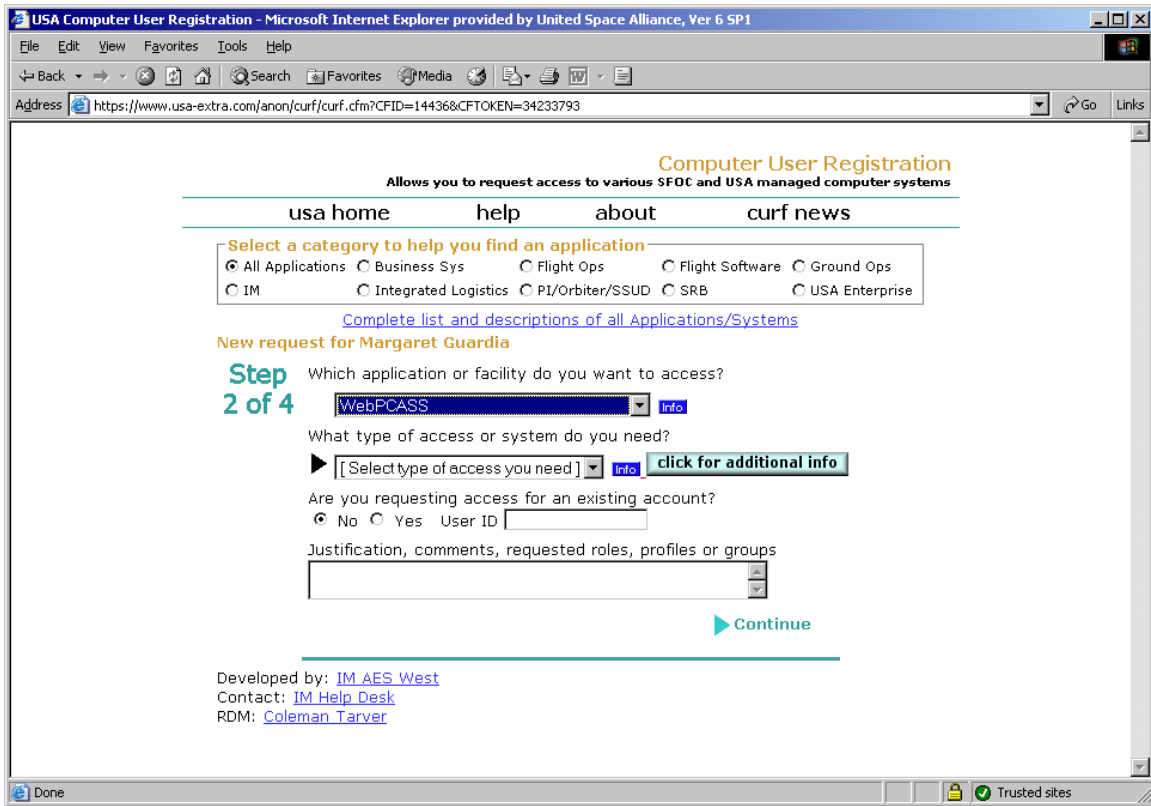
USA Computer User Registration - Microsoft Internet Explorer provided by United Space Alliance, Ver 6 SP1

File Edit View Favorites Tools Help

Back Search Favorites Media

Address https://www.usa-extra.com/anon/curf/curf.cfm?CFID=14436&CFTOKEN=34233793 Go Links

Computer User Registration
Allows you to request access to various SFOC and USA managed computer systems

usa home help about curf news

Select a category to help you find an application
All Applications Business Sys Flight Ops Flight Software Ground Ops
IM Integrated Logistics PI/Orbiter/SSUD SRB USA Enterprise

Complete list and descriptions of all Applications/Systems

New request for Margaret Guardia

Step 2 of 4

Which application or facility do you want to access?

WebPCASS Info

What type of access or system do you need?

[ Select type of access you need ] Info click for additional info

Are you requesting access for an existing account?

No Yes User ID

Justification, comments, requested roles, profiles or groups

Continue

Developed by: IM AES West
Contact: IM Help Desk
RDM: Coleman Tarver

Done Trusted sites